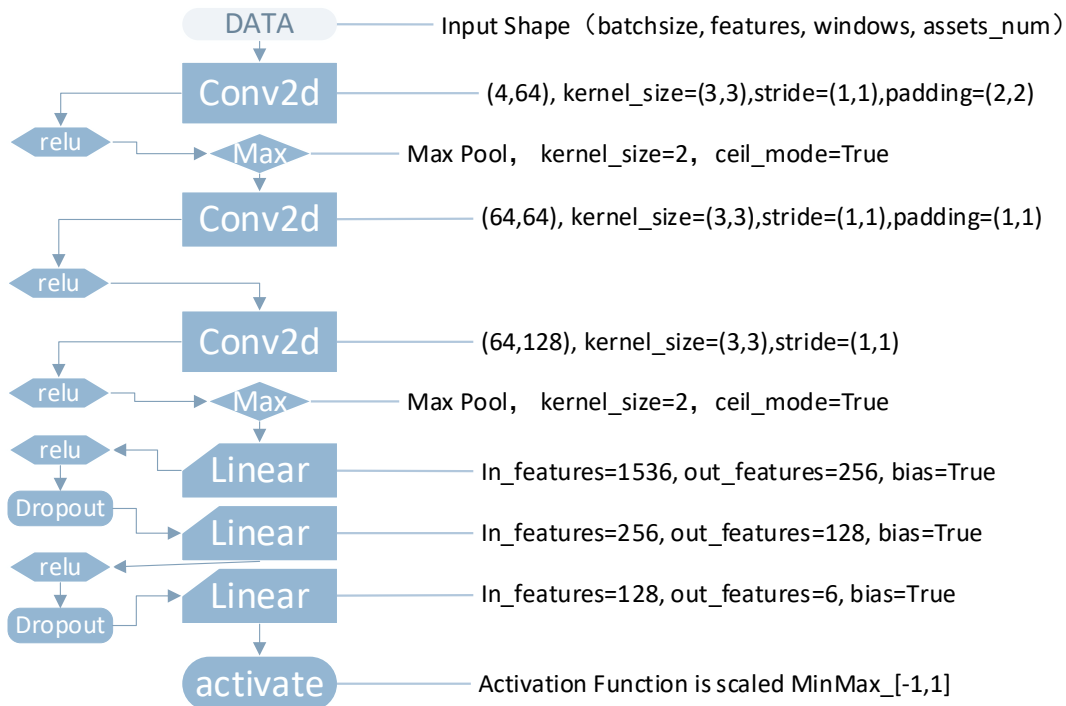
DATA
Input Shape（batchsize, features, windows, assets_num）

Conv2d
(4,64), kernel_size=(3,3),stride=(1,1),padding=(2,2)

relu
Max
Max Pool， kernel_size=2，ceil_mode=True

Conv2d
(64,64), kernel_size=(3,3),stride=(1,1),padding=(1,1)

relu

Conv2d
(64,128), kernel_size=(3,3),stride=(1,1)

relu
Max
Max Pool， kernel_size=2，ceil_mode=True

relu
Linear
In_features=1536, out_features=256, bias=True

Dropout
Linear
In_features=256, out_features=128, bias=True

relu

Dropout
Linear
In_features=128, out_features=6, bias=True

activate
Activation Function is scaled MinMax_[-1,1]